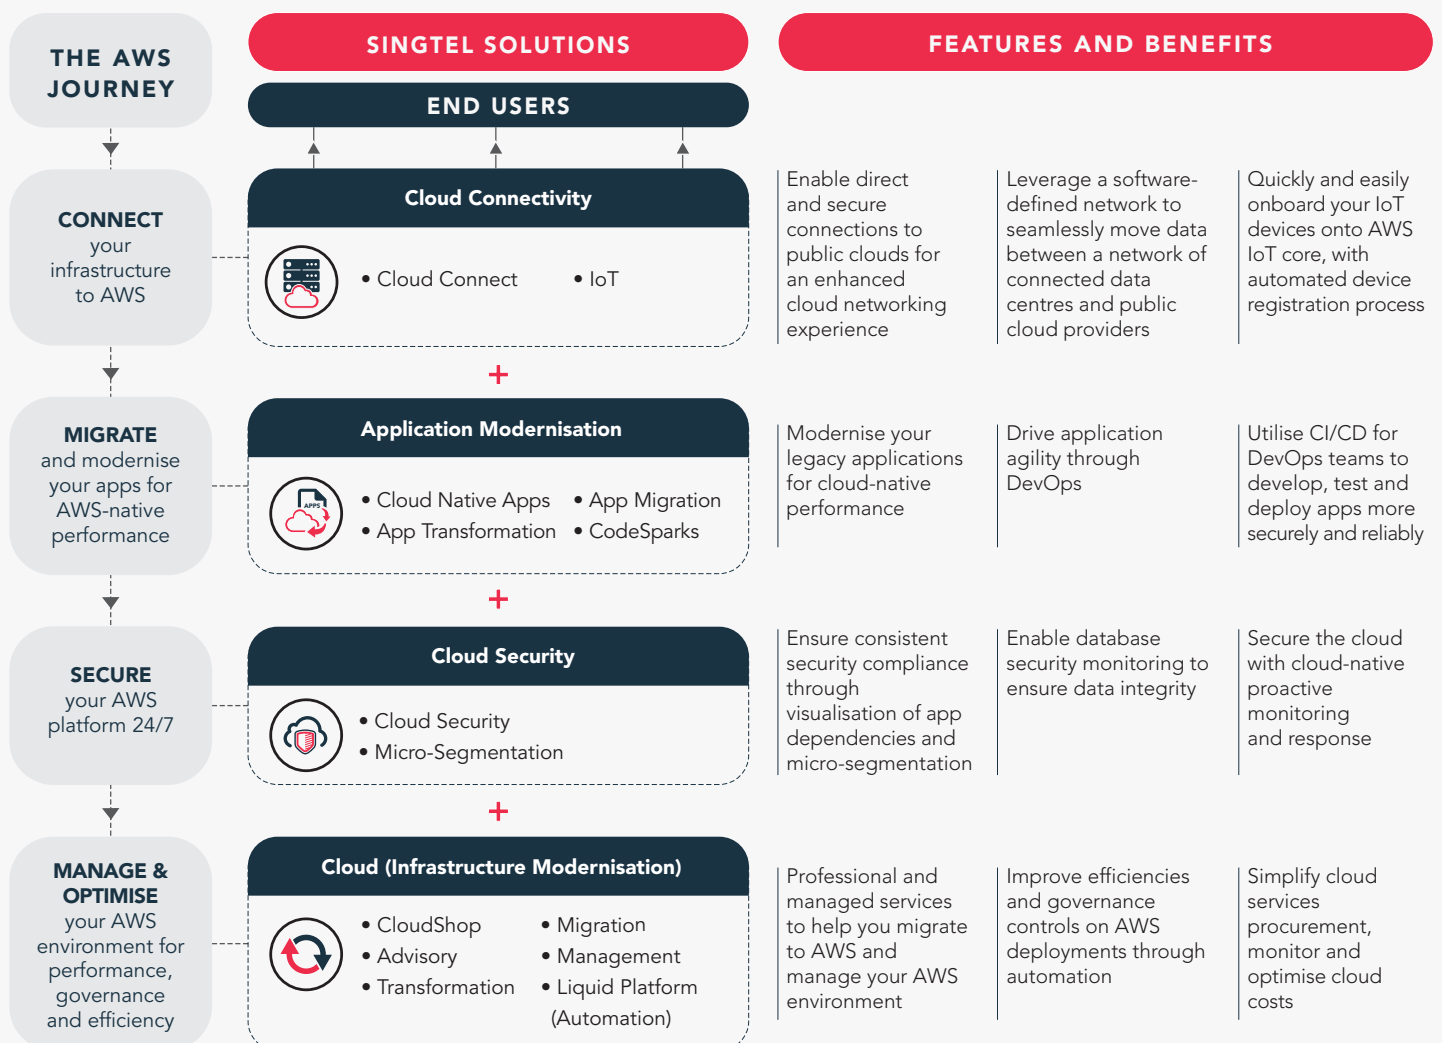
THE AWS JOURNEY

SINGTEL SOLUTIONS

FEATURES AND BENEFITS

END USERS

CONNECT your infrastructure to AWS

Cloud Connectivity

• Cloud Connect • IoT

Enable direct and secure connections to public clouds for an enhanced cloud networking experience

Leverage a software-defined network to seamlessly move data between a network of connected data centres and public cloud providers

Quickly and easily onboard your IoT devices onto AWS IoT core, with automated device registration process

+

MIGRATE and modernise your apps for AWS-native performance

Application Modernisation

APPS

• Cloud Native Apps • App Migration
• App Transformation • CodeSparks

Modernise your legacy applications for cloud-native performance

Drive application agility through DevOps

Utilise CI/CD for DevOps teams to develop, test and deploy apps more securely and reliably

+

SECURE your AWS platform 24/7

Cloud Security

• Cloud Security
• Micro-Segmentation

Ensure consistent security compliance through visualisation of app dependencies and micro-segmentation

Enable database security monitoring to ensure data integrity

Secure the cloud with cloud-native proactive monitoring and response

+

MANAGE & OPTIMISE your AWS environment for performance, governance and efficiency

Cloud (Infrastructure Modernisation)

• CloudShop • Migration
• Advisory • Management
• Transformation • Liquid Platform (Automation)

Professional and managed services to help you migrate to AWS and manage your AWS environment

Improve efficiencies and governance controls on AWS deployments through automation

Simplify cloud services procurement, monitor and optimise cloud costs